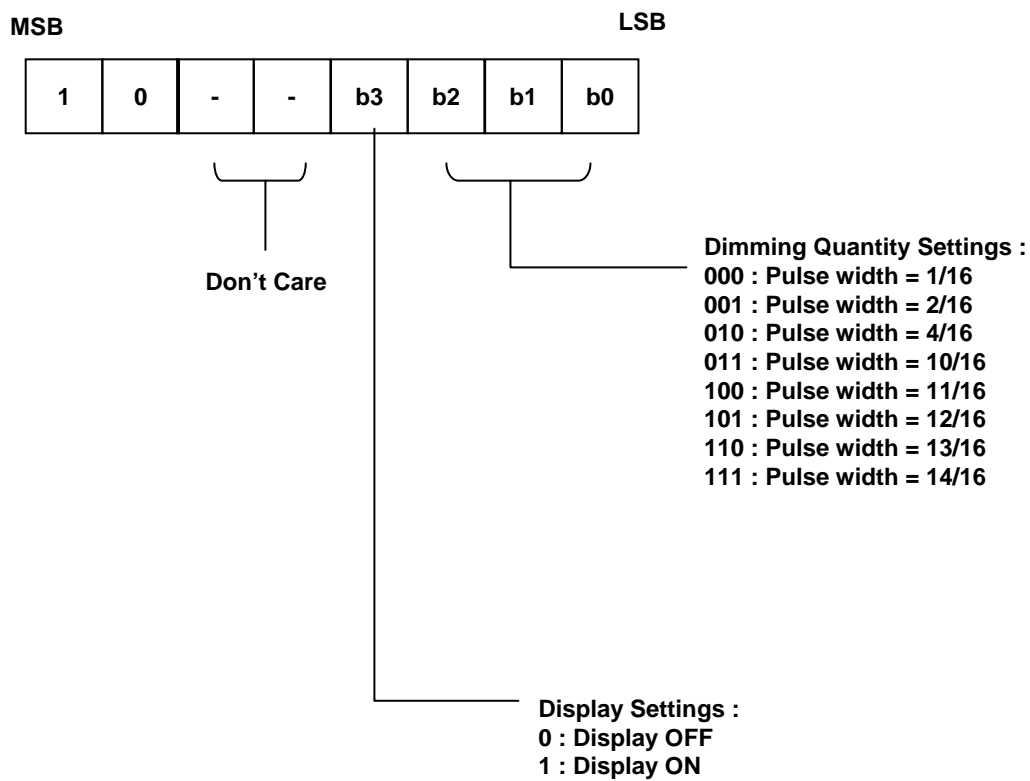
MSB

LSB

| 1 | 0 | - | - | b3 | b2 | b1 | b0 |
|---|---|---|---|---|---|---|---|

Don’t Care

Dimming Quantity Settings :
000 : Pulse width = 1/16
001 : Pulse width = 2/16
010 : Pulse width = 4/16
011 : Pulse width = 10/16
100 : Pulse width = 11/16
101 : Pulse width = 12/16
110 : Pulse width = 13/16
111 : Pulse width = 14/16

Display Settings :
0 : Display OFF
1 : Display ON